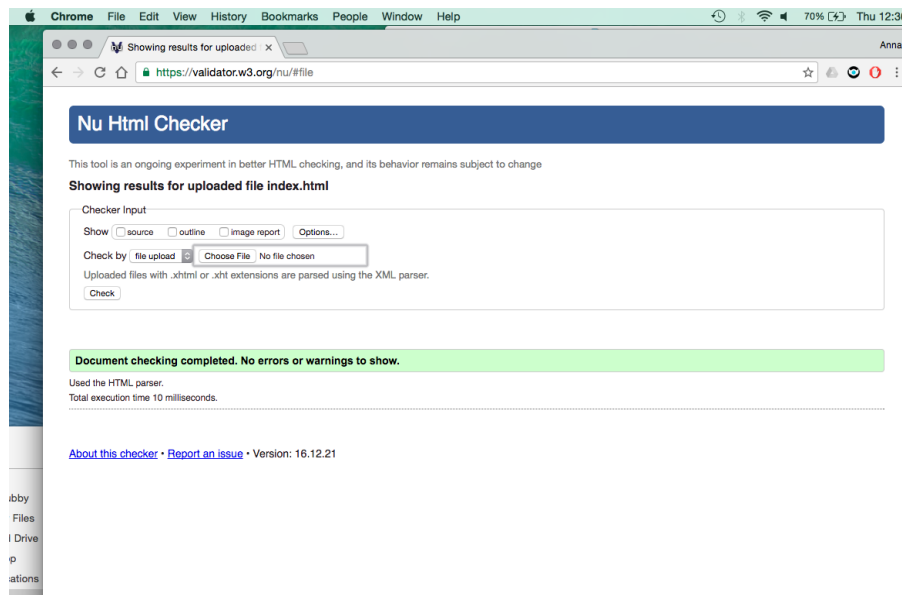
Chrome File Edit View History Bookmarks People Window Help

70% Thu 12:3

Showing results for uploaded ×

Anna

https://validator.w3.org/nu/#file

Nu Html Checker

This tool is an ongoing experiment in better HTML checking, and its behavior remains subject to change

Showing results for uploaded file index.html

Checker Input

Show source outline image report Options...

Check by file upload Choose File No file chosen

Uploaded files with .xhtml or .xht extensions are parsed using the XML parser.

Check

Document checking completed. No errors or warnings to show.

Used the HTML parser.

Total execution time 10 milliseconds.

About this checker • Report an issue • Version: 16.12.21

ibby
Files
l Drive
p
ations